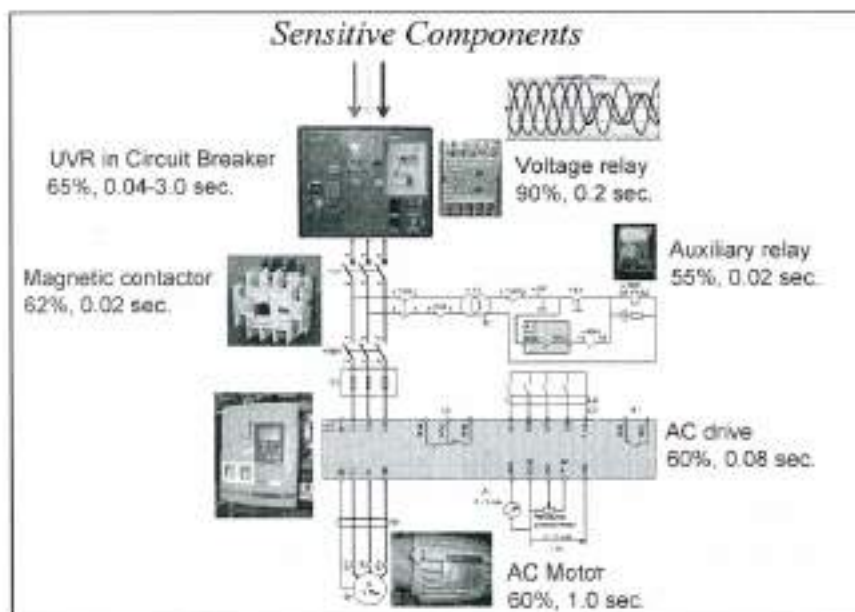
Sensitive Components

UVR in Circuit Breaker
65%, 0.04-3.0 sec.

Voltage relay
90%, 0.2 sec.

Auxiliary relay
55%, 0.02 sec.

Magnetic contactor
62%, 0.02 sec.

AC drive
60%, 0.08 sec.

AC Motor
60%, 1.0 sec.